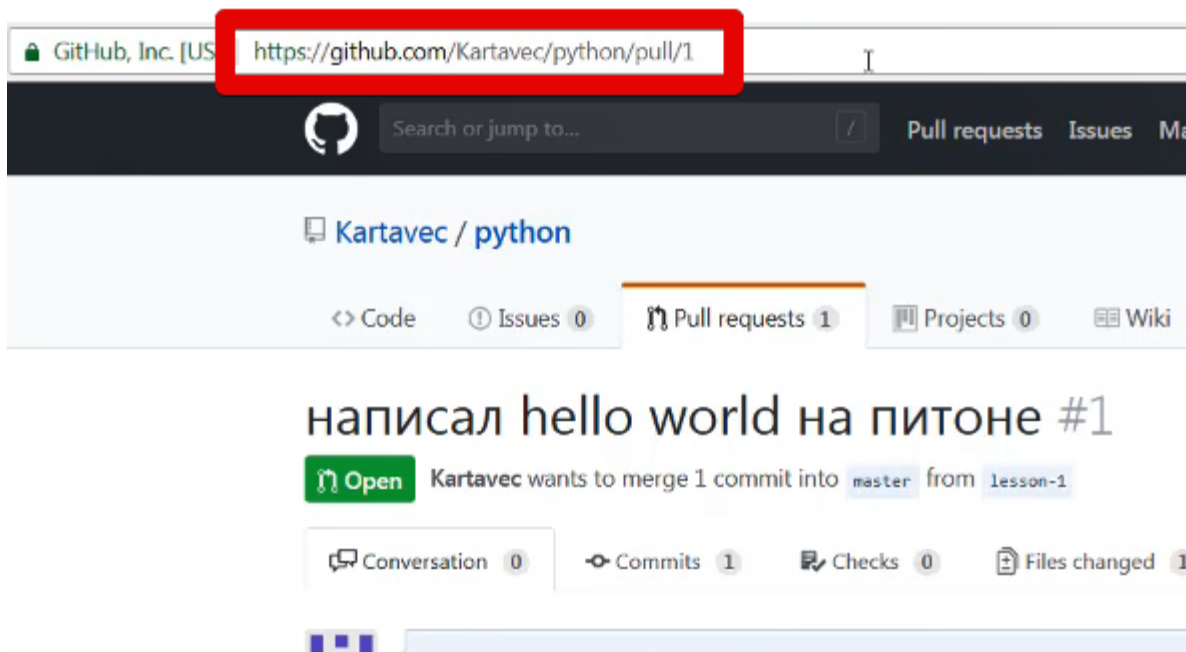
GitHub, Inc. [US https://github.com/Kartavec/python/pull/1

Search or jump to... /

Pull requests Issues Ma

Kartavec / python

<> Code Issues 0 Pull requests 1 Projects 0 Wiki

написал hello world на питоне #1

Open Kartavec wants to merge 1 commit into master from lesson-1

Conversation 0 Commits 1 Checks 0 Files changed 1